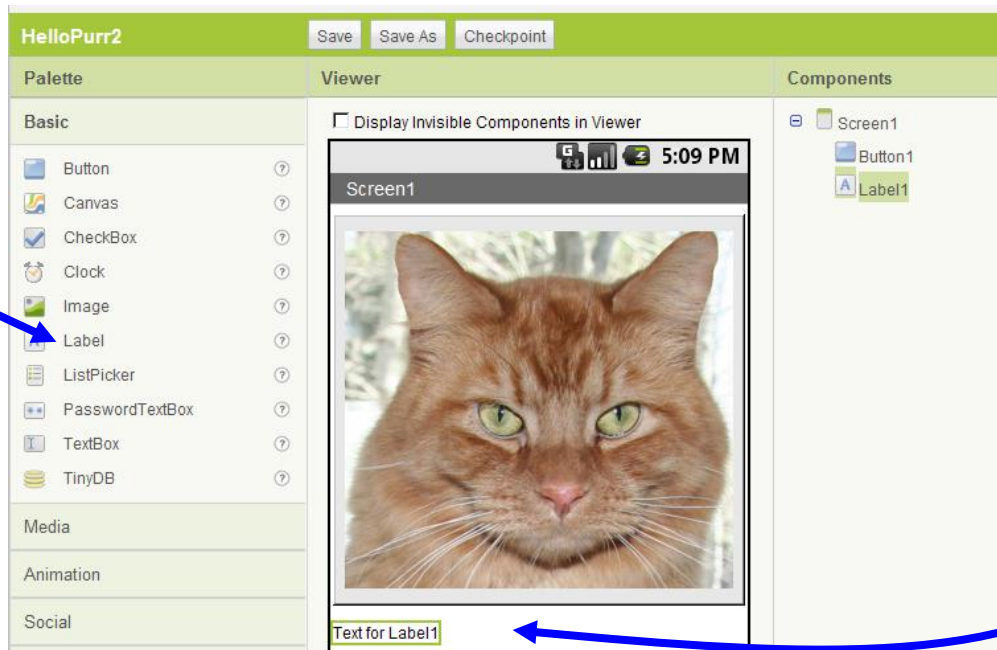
HelloPurr2

Save Save As Checkpoint

Palette

Basic

Button
Canvas
CheckBox
Clock
Image
Label
ListPicker
PasswordTextBox
TextBox
TinyDB

Media

Animation

Social

Viewer

Display Invisible Components in Viewer

5:09 PM

Screen1

Text for Label1

Components

Screen1
Button1
Label1